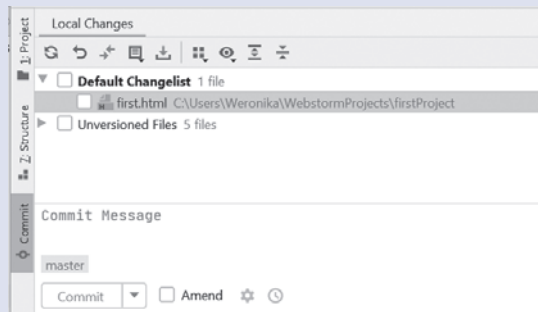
1: Project

Z: Structure

Commit

Local Changes

Default Changelist 1 file

first.html C:\Users\Weronika\WebstormProjects\firstProject

Unversioned Files 5 files

Commit Message

master

Commit

Amend